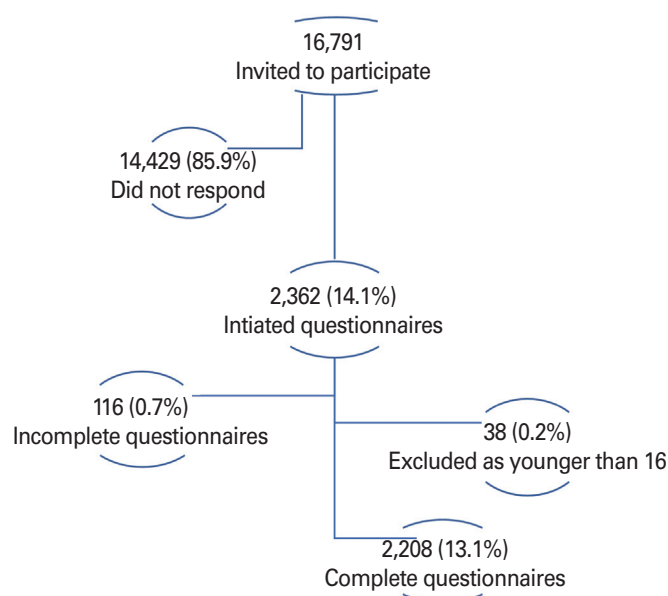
16,791
Invited to participate

14,429 (85.9%)
Did not respond

2,362 (14.1%)
Intiated questionnaires

116 (0.7%)
Incomplete questionnaires

38 (0.2%)
Excluded as younger than 16

2,208 (13.1%)
Complete questionnaires